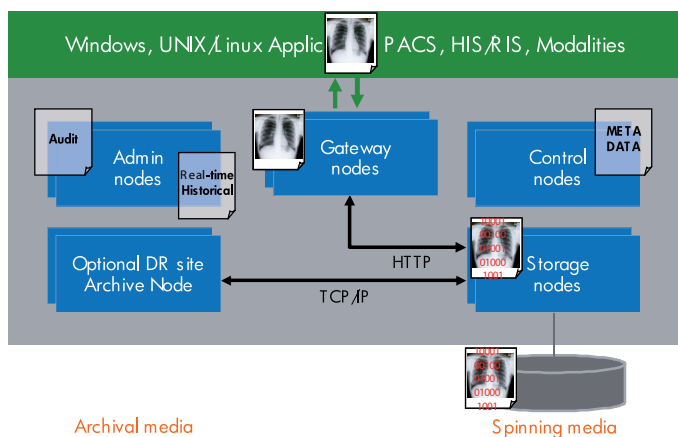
Windows, UNIX/Linux Applic PACS, HIS/RIS, Modalities

Audit

Admin nodes

Real-time Historical

Gateway nodes

META DATA

Control nodes

Optional DR site Archive Node

HTTP

TCP/IP

01001
00100
01000
1001

Storage nodes

10001
00100
00100
01000
1001

Archival media

Spinning media